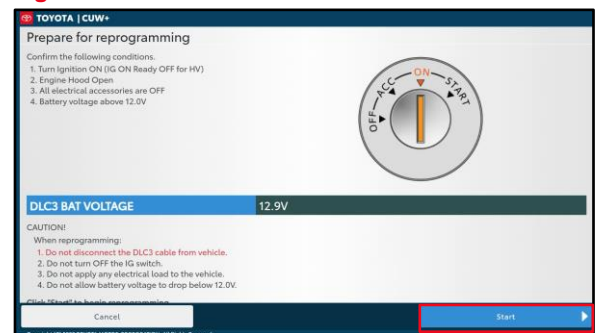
TOYOTA | CUW+

Prepare for reprogramming

Confirm the following conditions.
1. Turn Ignition ON (IG ON Ready OFF for HV)
2. Engine Hood Open
3. All electrical accessories are OFF
4. Battery voltage above 12.0V

OFF ACC ON START

DLC3 BAT VOLTAGE | 12.9V

CAUTION!
When reprogramming:
1. Do not disconnect the DLC3 cable from vehicle.
2. Do not turn OFF the IG switch.
3. Do not apply any electrical load to the vehicle.
4. Do not allow battery voltage to drop below 12.0V.

Click "Start" to begin reprogramming

Cancel

Start